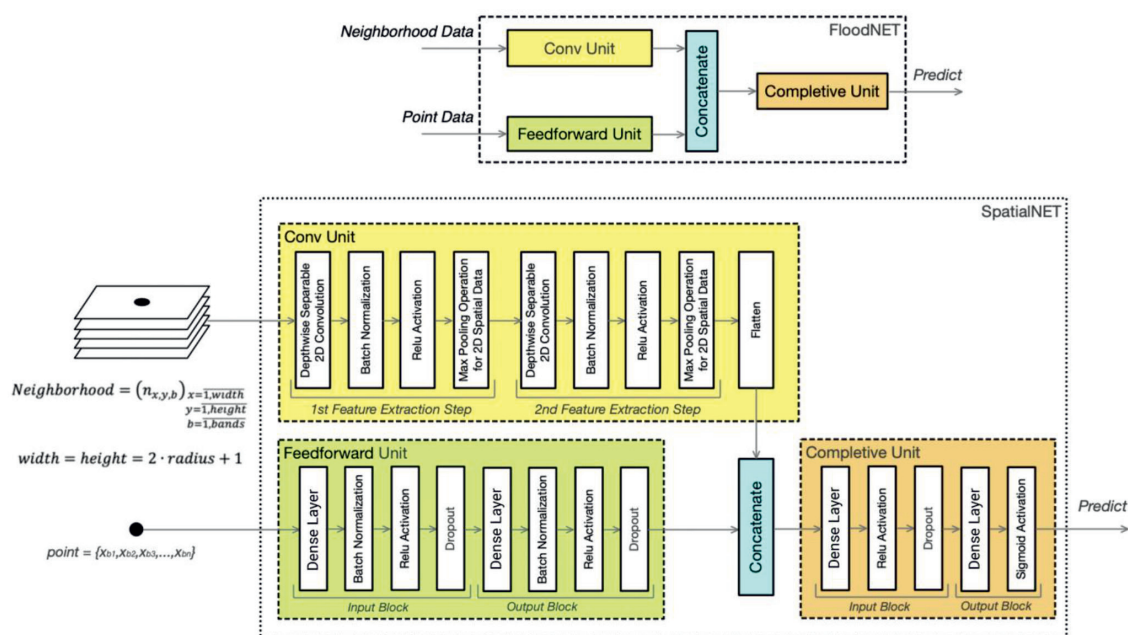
FloodNET

Neighborhood Data

Conv Unit

Concatenate

Completive Unit

Predict

Point Data

Feedforward Unit

SpatialNET

Conv Unit

Depthwise Separable 2D Convolution

Batch Normalization

Relu Activation

Max Pooling Operation for 2D Spatial Data

Depthwise Separable 2D Convolution

Batch Normalization

Relu Activation

Max Pooling Operation for 2D Spatial Data

Flatten

1st Feature Extraction Step

2nd Feature Extraction Step

$Neighborhood = (n_{x,y,b})_{x=\overline{1,width}, y=\overline{1,height}, b=\overline{1,bands}}$

$width = height = 2 \cdot radius + 1$

Feedforward Unit

Dense Layer

Batch Normalization

Relu Activation

Dropout

Dense Layer

Batch Normalization

Relu Activation

Dropout

Input Block

Output Block

$point = \{x_{b1}, x_{b2}, x_{b3}, ..., x_{bn}\}$

Concatenate

Completive Unit

Dense Layer

Relu Activation

Dropout

Dense Layer

Sigmoid Activation

Input Block

Output Block

Predict